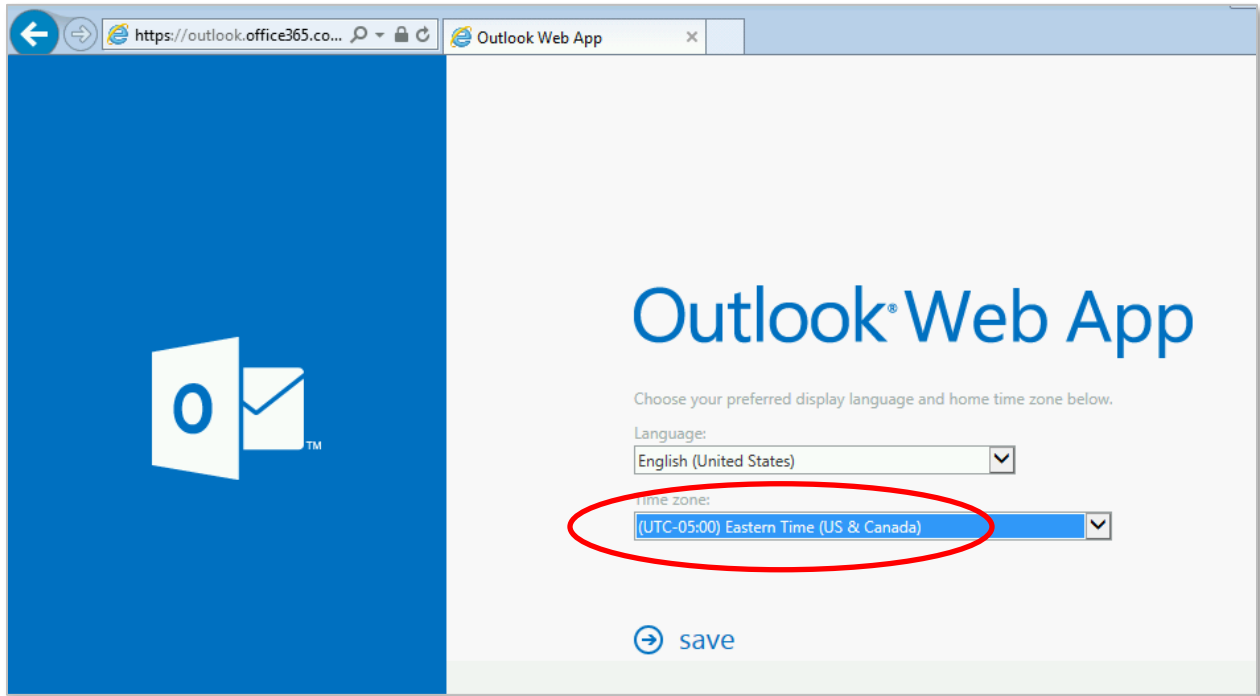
https://outlook.office365.co...

Outlook Web App

O

TM

Outlook® Web App

Choose your preferred display language and home time zone below.

Language:

English (United States)

Time zone:

(UTC-05:00) Eastern Time (US & Canada)

save